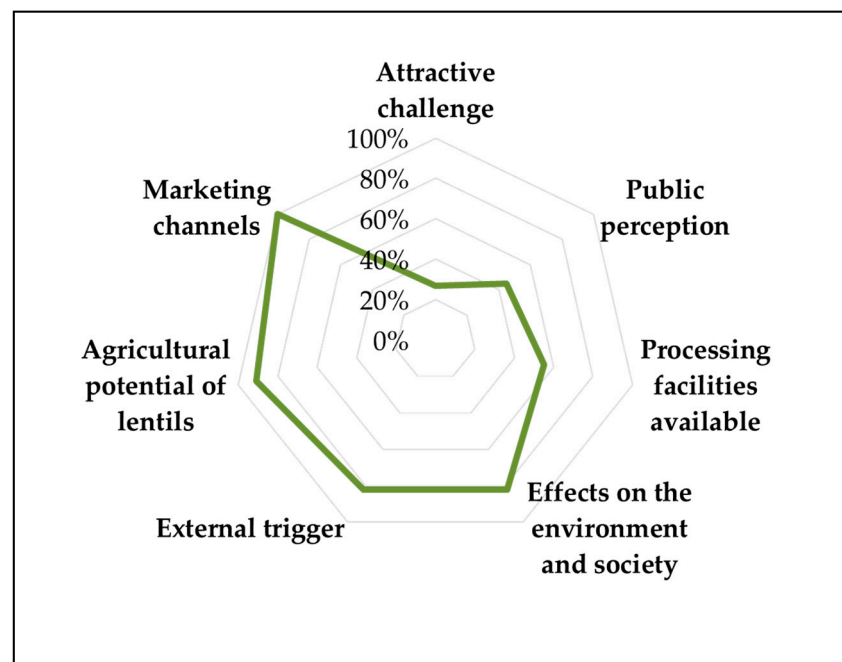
Attractive challenge

100%
80%
60%
40%
20%
0%

Public perception

Processing facilities available

Effects on the environment and society

External trigger

Agricultural potential of lentils

Marketing channels